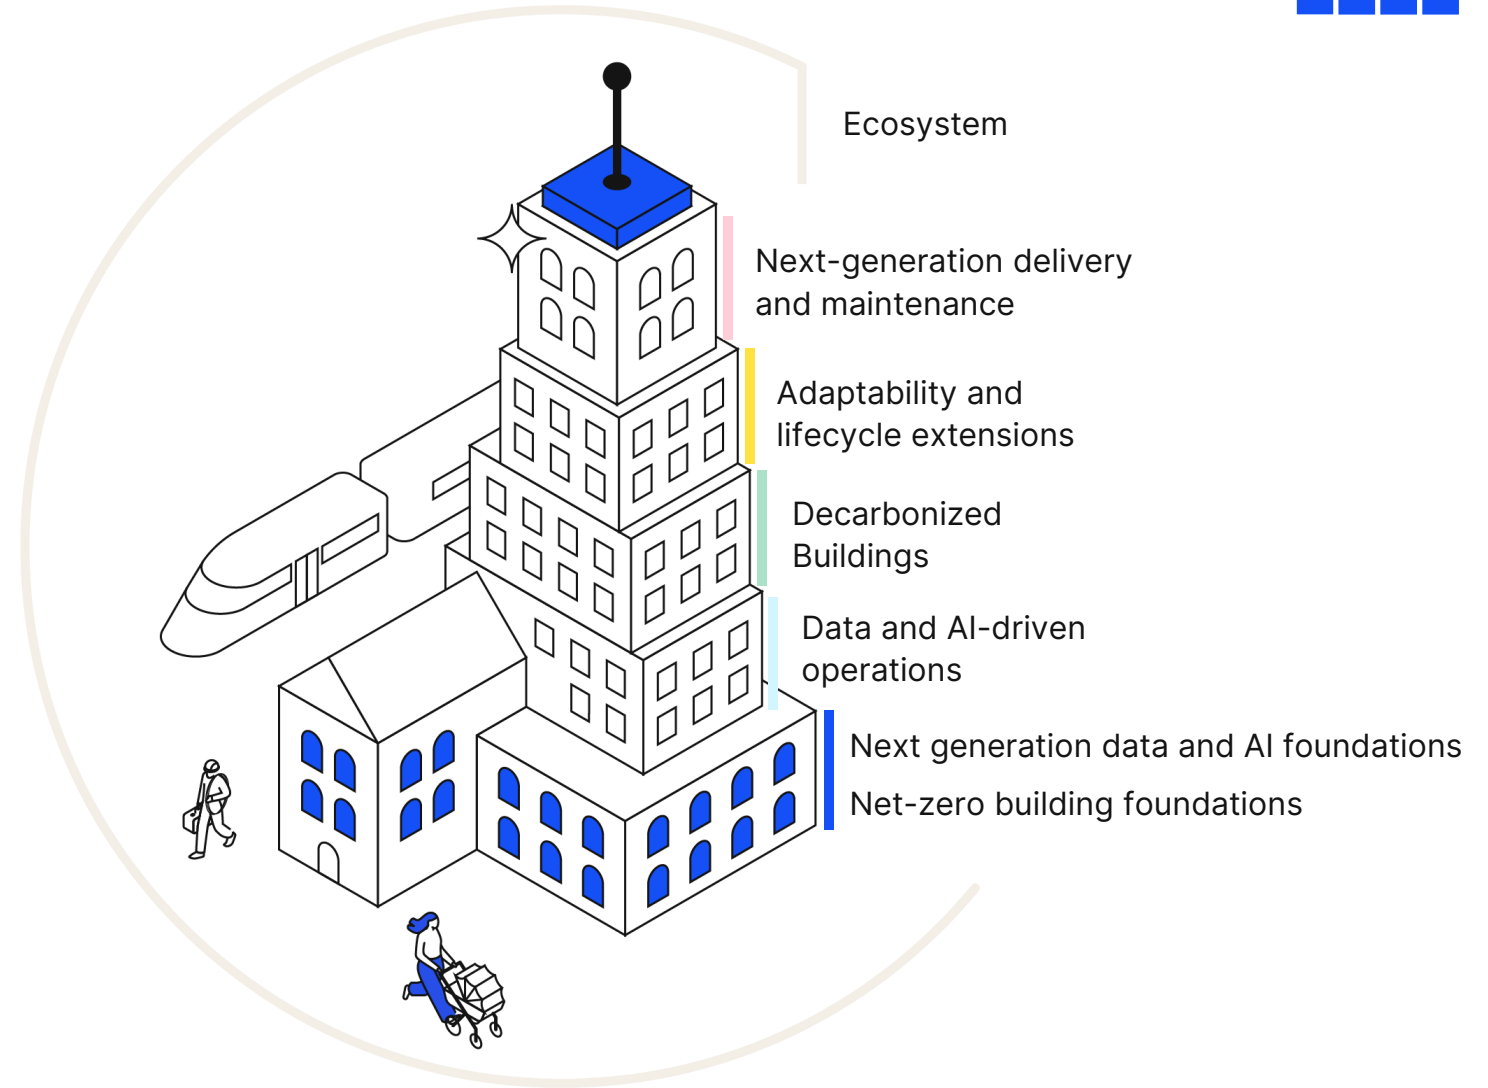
Ecosystem

Next-generation delivery and maintenance

Adaptability and lifecycle extensions

Decarbonized Buildings

Data and AI-driven operations

Next generation data and AI foundations

Net-zero building foundations